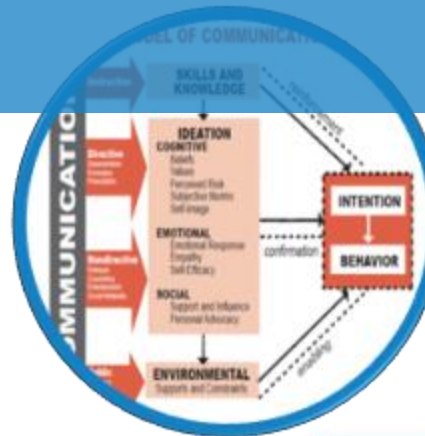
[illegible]EL OF COMMUNICA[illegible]

SKILLS AND KNOWLEDGE

COMMUNICATIO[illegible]

Directive

Nondirective

IDEATION
COGNITIVE
Beliefs
Values
Perceived Risk
Subjective Norms
Self-Image

EMOTIONAL
Emotional Response
Empathy
Self-Efficacy

SOCIAL
Support and Influence
Personal Advocacy

ENVIRONMENTAL
Supports and Constraints

INTENTION

BEHAVIOR

confirmation

enabling